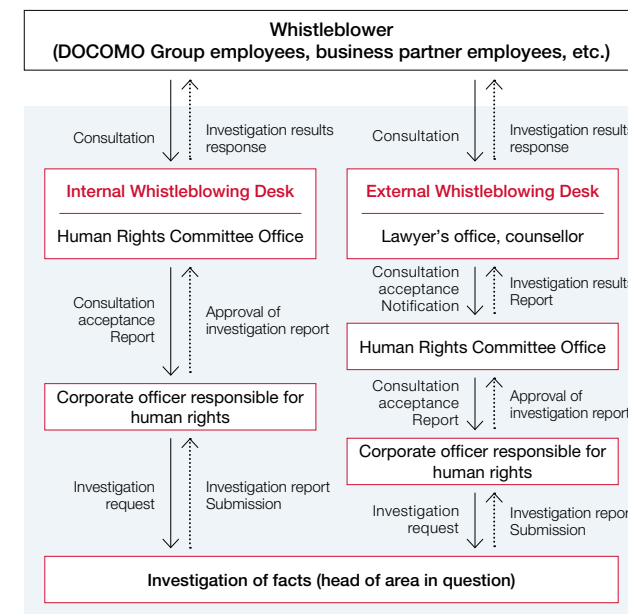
Whistleblower
(DOCOMO Group employees, business partner employees, etc.)

Consultation

Investigation results response

Internal Whistleblowing Desk

Human Rights Committee Office

Consultation acceptance Report

Approval of investigation report

Corporate officer responsible for human rights

Investigation request

Investigation report Submission

Consultation

Investigation results response

External Whistleblowing Desk

Lawyer's office, counsellor

Consultation acceptance Notification

Investigation results Report

Human Rights Committee Office

Consultation acceptance Report

Approval of investigation report

Corporate officer responsible for human rights

Investigation request

Investigation report Submission

Investigation of facts (head of area in question)